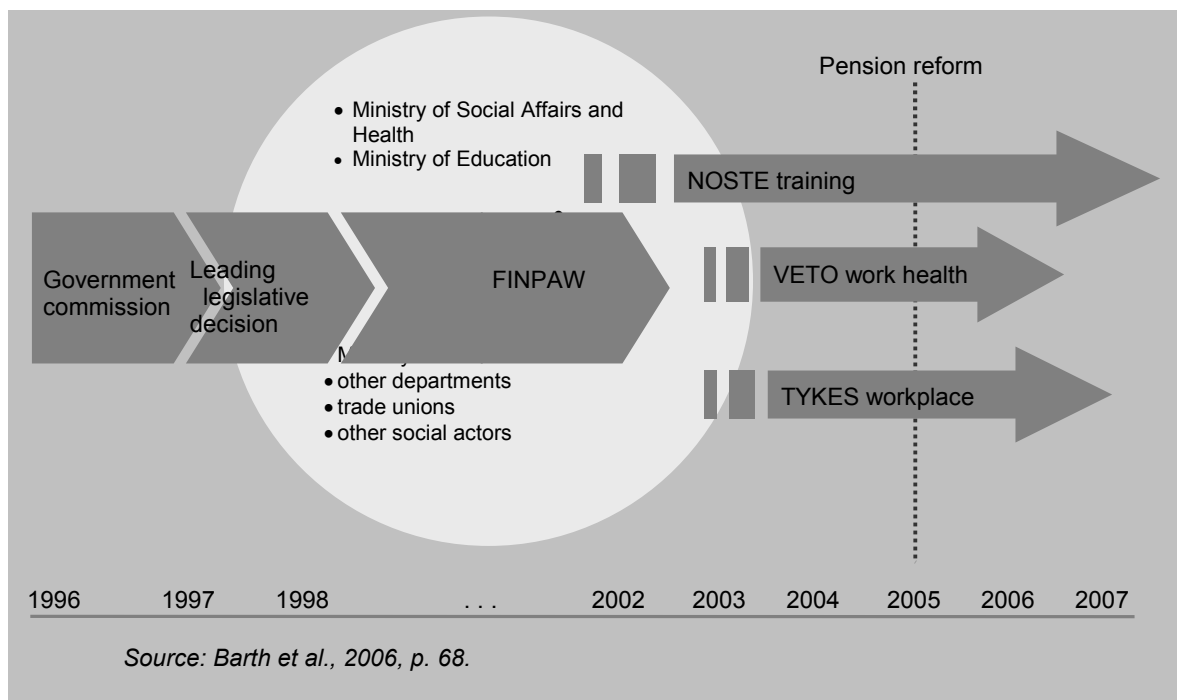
Pension reform

- Ministry of Social Affairs and Health
- Ministry of Education

NOSTE training

Government commission

Leading legislative decision

FINPAW

VETO work health

- other departments
- trade unions
- other social actors

TYKES workplace

1996 1997 1998 . . . 2002 2003 2004 2005 2006 2007

*Source: Barth et al., 2006, p. 68.*